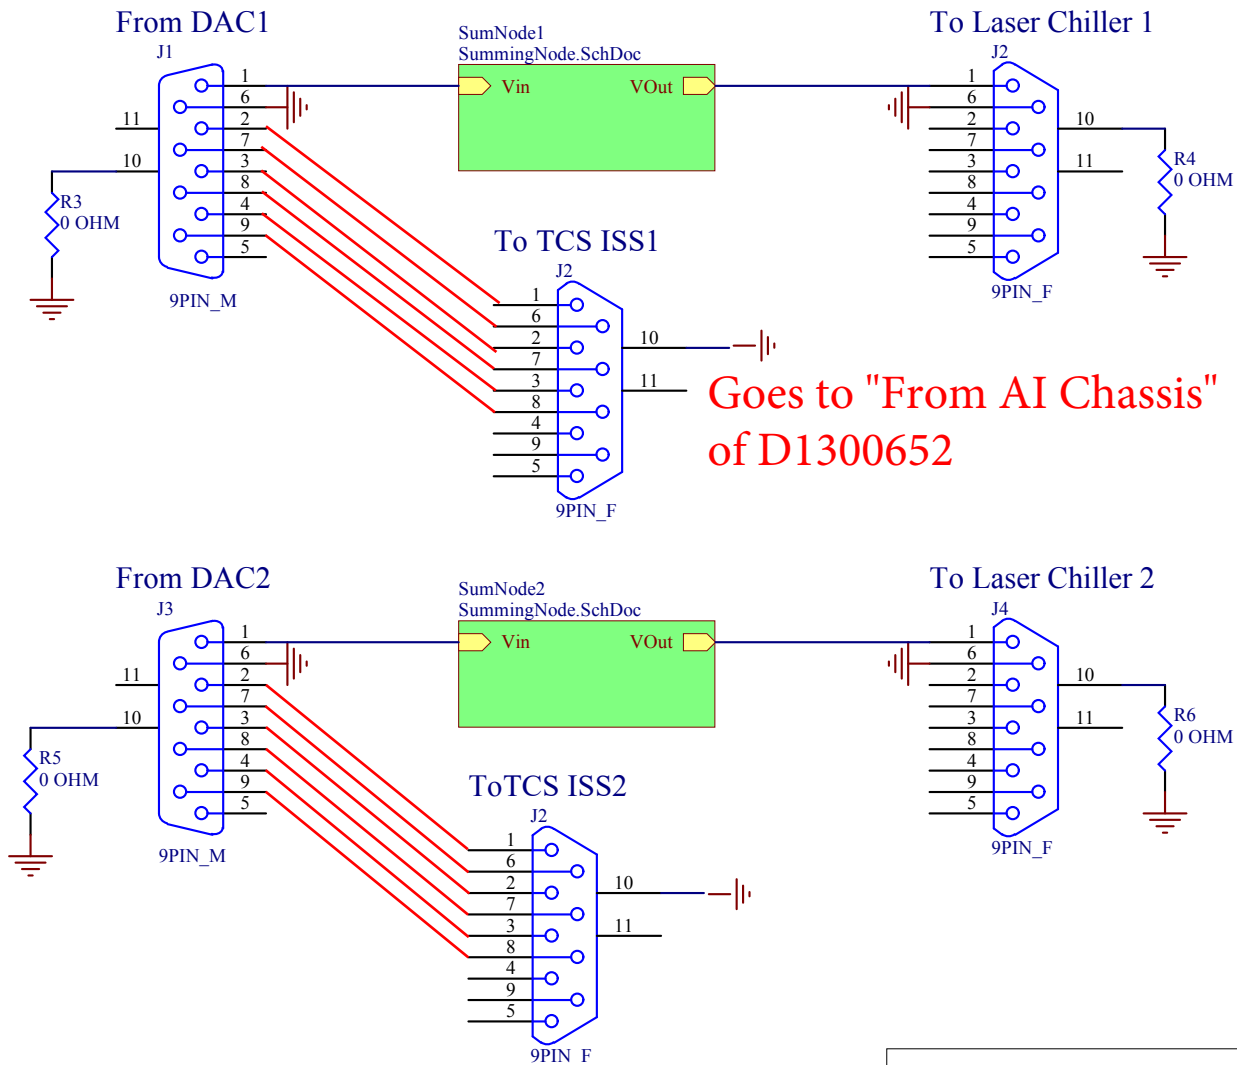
From DAC1
J1
1
6
11
2
7
10
3
8
R3
0 OHM
4
9
5
9PIN_M

SumNode1
SummingNode.SchDoc
Vin
VOut

To Laser Chiller 1
J2
1
6
2
10
7
R4
3
11
0 OHM
8
4
9
5
9PIN_F

To TCS ISS1
J2
1
6
2
10
7
3
11
8
4
9
5
9PIN_F

Goes to "From AI Chassis" of D1300652

From DAC2
J3
1
6
11
2
7
10
3
R5
8
0 OHM
4
9
5
9PIN_M

SumNode2
SummingNode.SchDoc
Vin
VOut

To Laser Chiller 2
J4
1
6
2
10
7
R6
3
11
0 OHM
8
4
9
5
9PIN_F

ToTCS ISS2
J2
1
6
2
10
7
3
11
8
4
9
5
9PIN_F